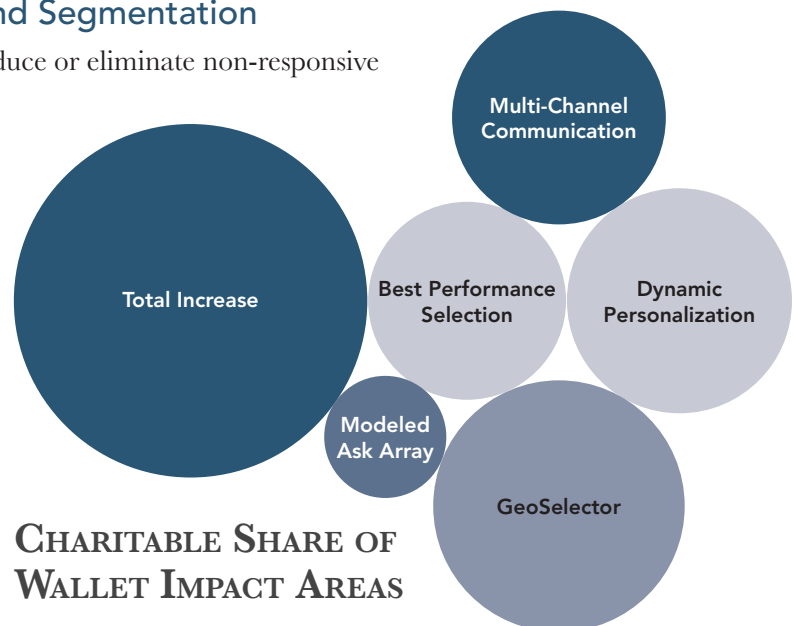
nd Segmentation

duce or eliminate non-responsive

Multi-Channel Communication

Total Increase

Best Performance Selection

Dynamic Personalization

Modeled Ask Array

GeoSelector

Charitable Share of Wallet Impact Areas